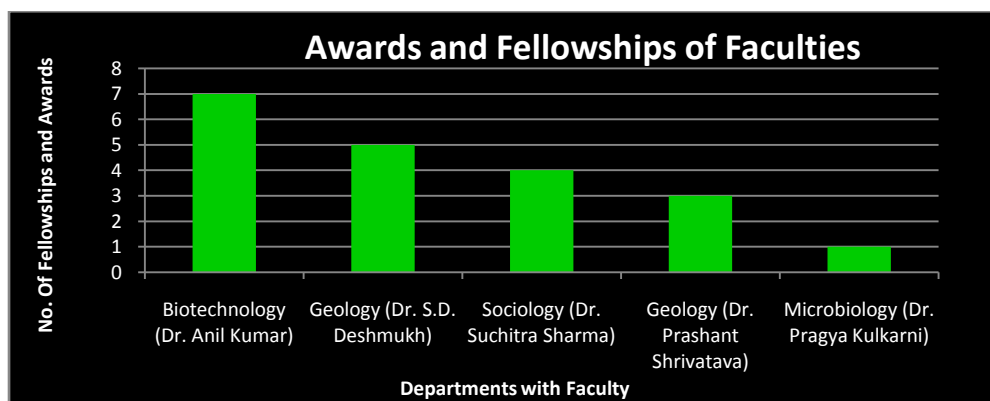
Awards and Fellowships of Faculties

No. Of Fellowships and Awards

8
7
6
5
4
3
2
1
0

Biotechnology (Dr. Anil Kumar)
Geology (Dr. S.D. Deshmukh)
Sociology (Dr. Suchitra Sharma)
Geology (Dr. Prashant Shrivatava)
Microbiology (Dr. Pragya Kulkarni)

Departments with Faculty